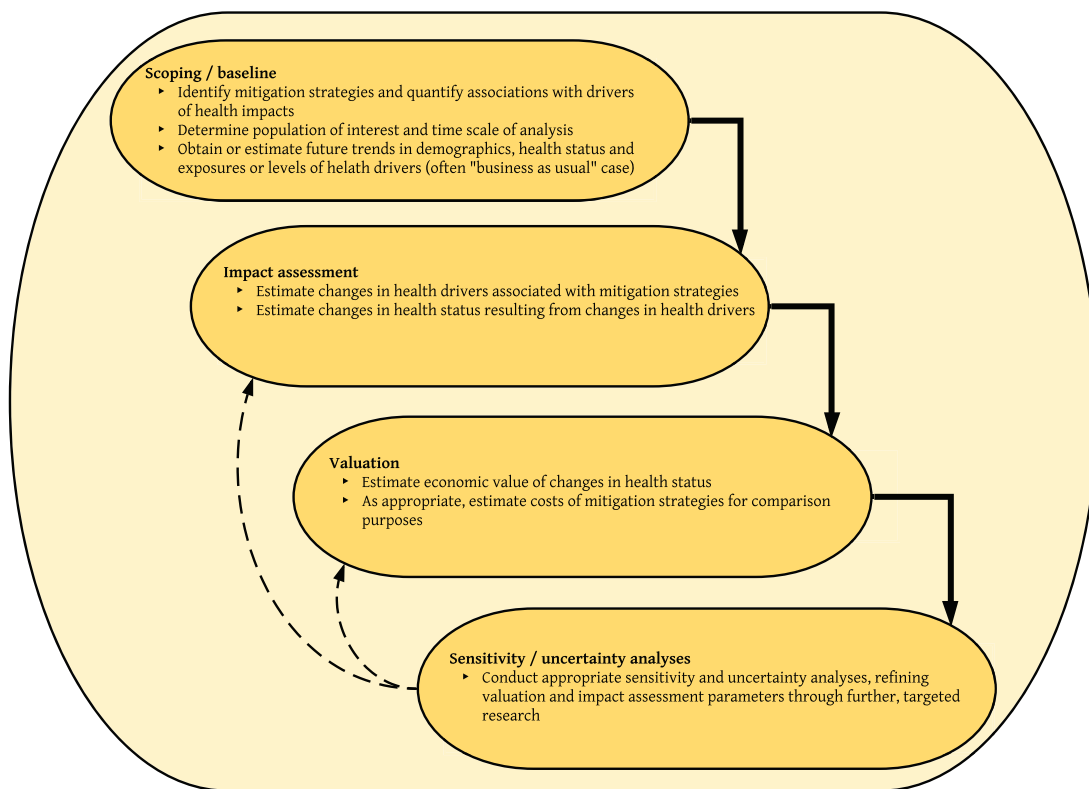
**Scoping / baseline**
- Identify mitigation strategies and quantify associations with drivers of health impacts
- Determine population of interest and time scale of analysis
- Obtain or estimate future trends in demographics, health status and exposures or levels of helath drivers (often "business as usual" case)

**Impact assessment**
- Estimate changes in health drivers associated with mitigation strategies
- Estimate changes in health status resulting from changes in health drivers

**Valuation**
- Estimate economic value of changes in health status
- As appropriate, estimate costs of mitigation strategies for comparison purposes

**Sensitivity / uncertainty analyses**
- Conduct appropriate sensitivity and uncertainty analyses, refining valuation and impact assessment parameters through further, targeted research